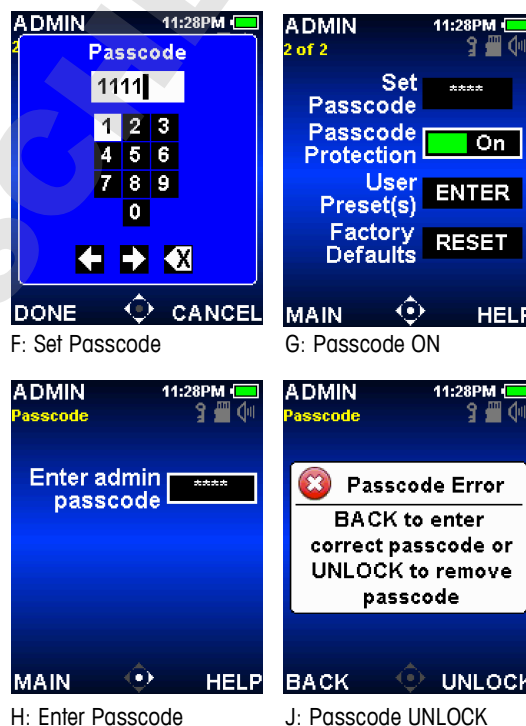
ADMIN 11:28PM
2
Passcode
1111
1 2 3
4 5 6
7 8 9
0
DONE CANCEL
F: Set Passcode

ADMIN 11:28PM
2 of 2
Set Passcode ****
Passcode Protection On
User Preset(s) ENTER
Factory Defaults RESET
MAIN HELP
G: Passcode ON

ADMIN 11:28PM
Passcode
Enter admin passcode ****
MAIN HELP
H: Enter Passcode

ADMIN 11:28PM
Passcode
Passcode Error
BACK to enter correct passcode or UNLOCK to remove passcode
BACK UNLOCK
J: Passcode UNLOCK